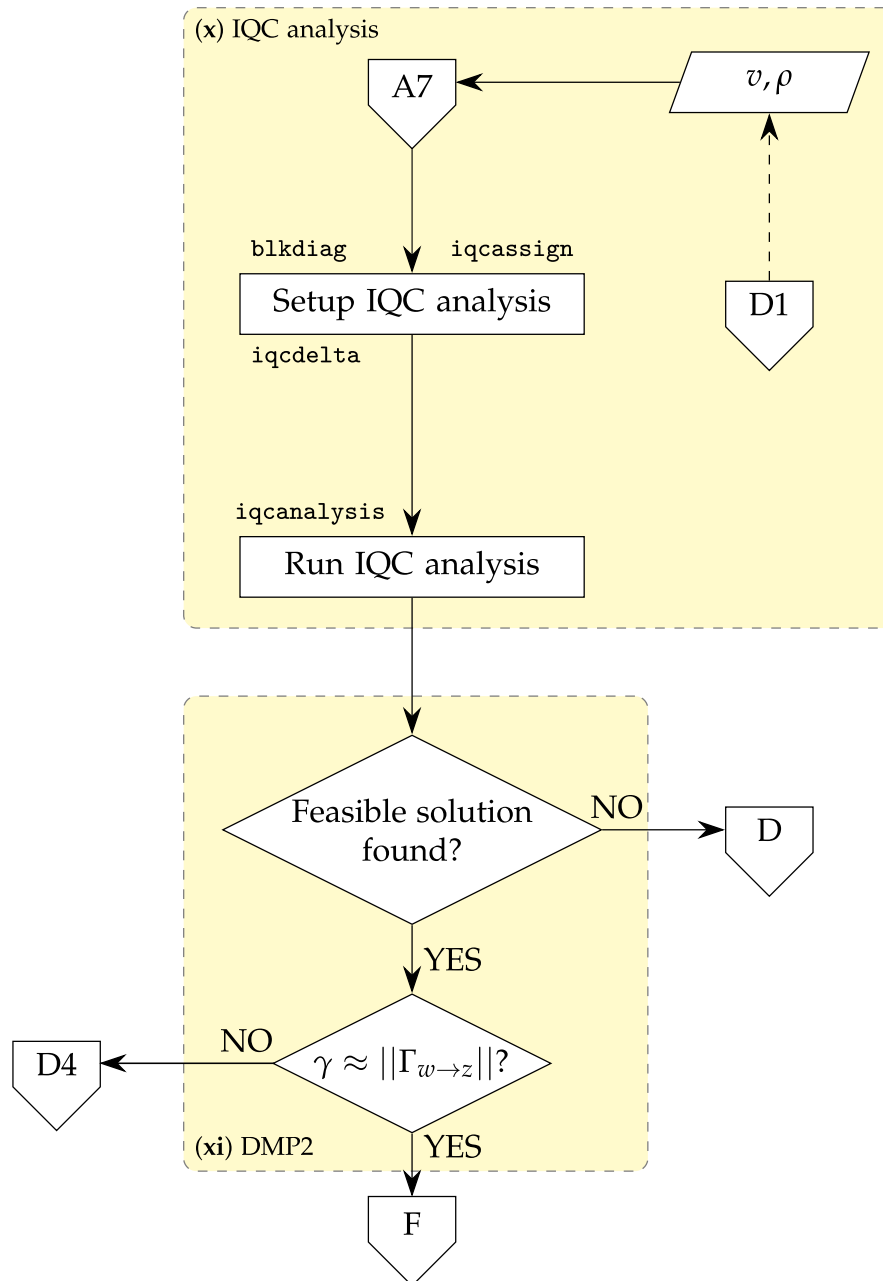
(**x**) IQC analysis

A7

$v, \rho$

blkdiag

iqcassign

Setup IQC analysis

iqcdelta

D1

iqcanalysis

Run IQC analysis

Feasible solution found?

NO

D

YES

NO

D4

$\gamma \approx ||\Gamma_{w \to z}||$?

(**xi**) DMP2

YES

F